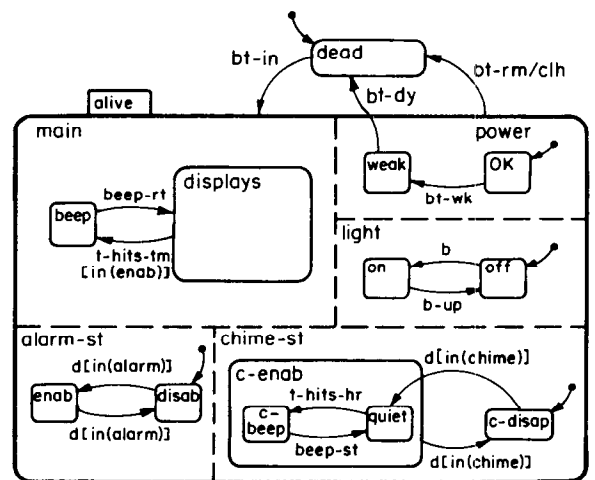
dead
bt-in
bt-rm/clh
bt-dy
alive
main
displays
beep
beep-rt
t-hits-tm
[in(enab)]
power
weak
OK
bt-wk
light
on
off
b
b-up
alarm-st
d[in(alarm)]
enab
disab
d[in(alarm)]
chime-st
c-enab
d[in(chime)]
t-hits-hr
c-beep
quiet
c-disap
beep-st
d[in(chime)]